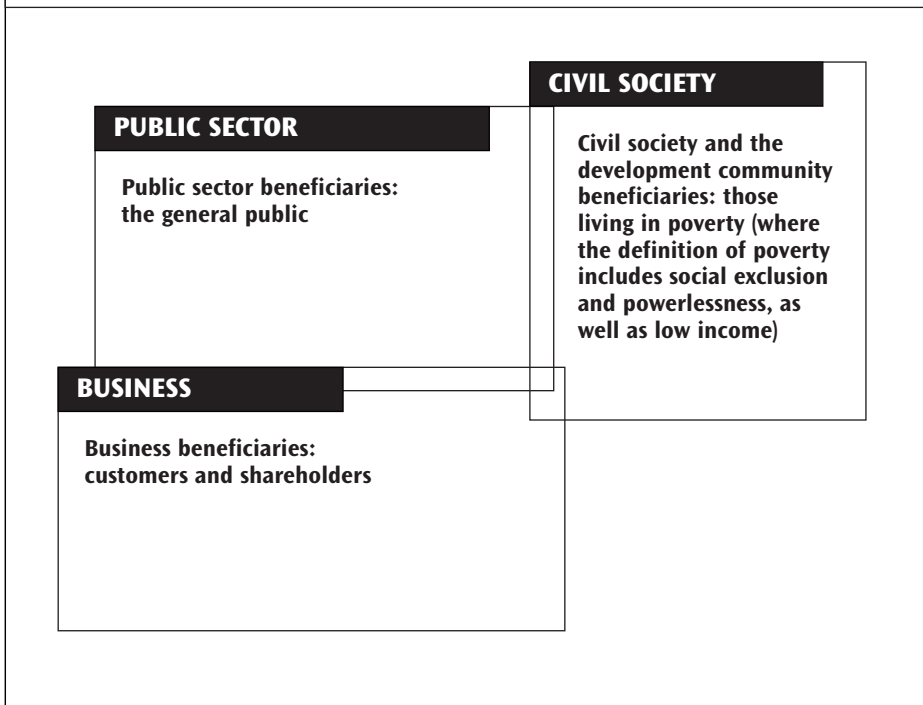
CIVIL SOCIETY

Civil society and the development community beneficiaries: those living in poverty (where the definition of poverty includes social exclusion and powerlessness, as well as low income)

PUBLIC SECTOR

Public sector beneficiaries: the general public

BUSINESS

Business beneficiaries: customers and shareholders